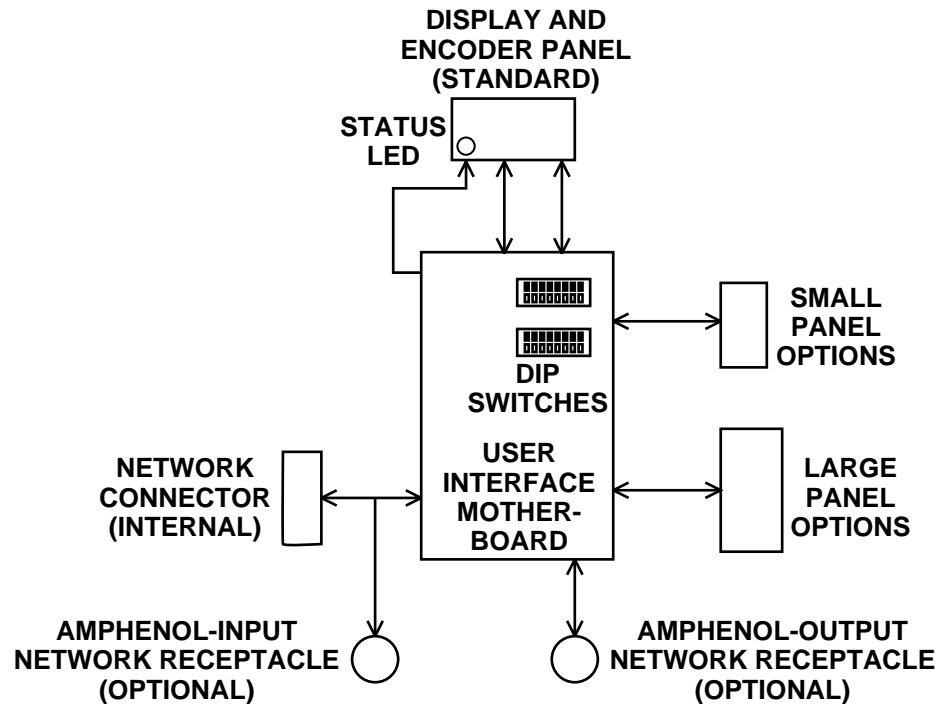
DISPLAY AND ENCODER PANEL (STANDARD)

STATUS LED

SMALL PANEL OPTIONS

DIP SWITCHES

USER INTERFACE MOTHER-BOARD

NETWORK CONNECTOR (INTERNAL)

LARGE PANEL OPTIONS

AMPHENOL-INPUT NETWORK RECEPTACLE (OPTIONAL)

AMPHENOL-OUTPUT NETWORK RECEPTACLE (OPTIONAL)